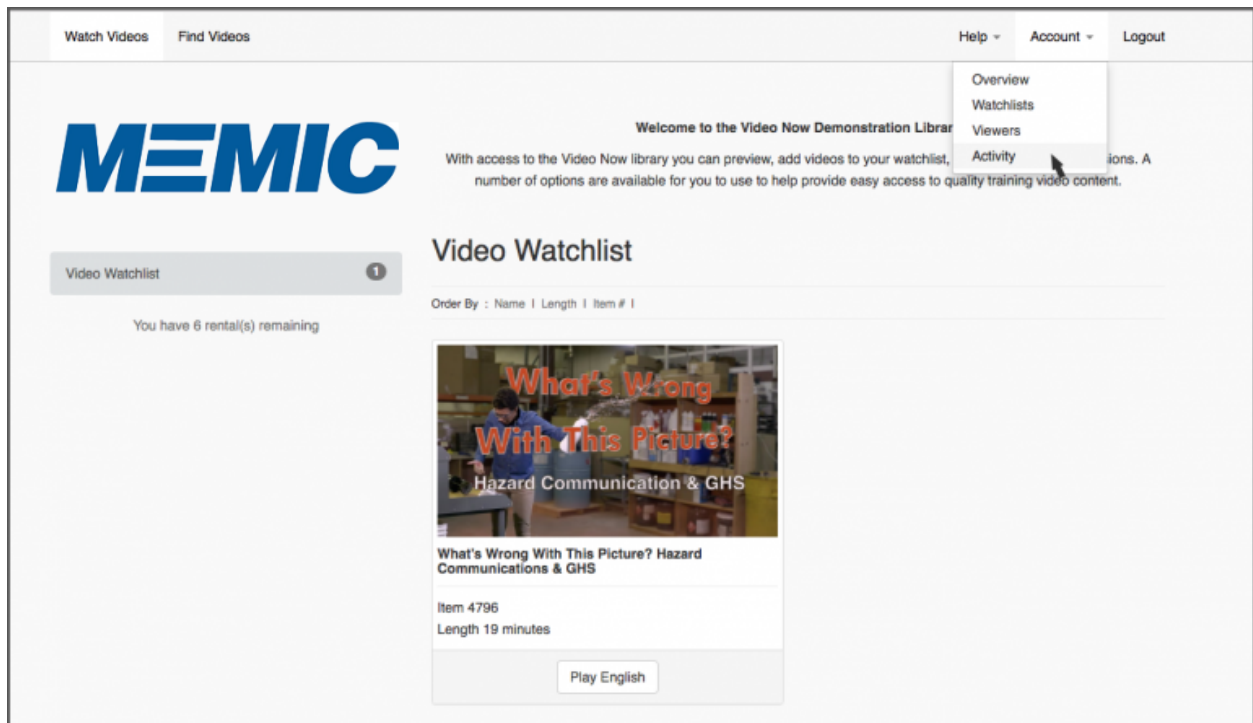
Watch Videos Find Videos Help Account Logout

Overview
Watchlists
Viewers
Activity

MEMIC

Welcome to the Video Now Demonstration Librar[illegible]

With access to the Video Now library you can preview, add videos to your watchlist, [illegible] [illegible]ions. A number of options are available for you to use to help provide easy access to quality training video content.

Video Watchlist 1

You have 6 rental(s) remaining

Video Watchlist

Order By : Name | Length | Item # |

What's Wrong With This Picture?
Hazard Communication & GHS

What's Wrong With This Picture? Hazard Communications & GHS

Item 4796
Length 19 minutes

Play English